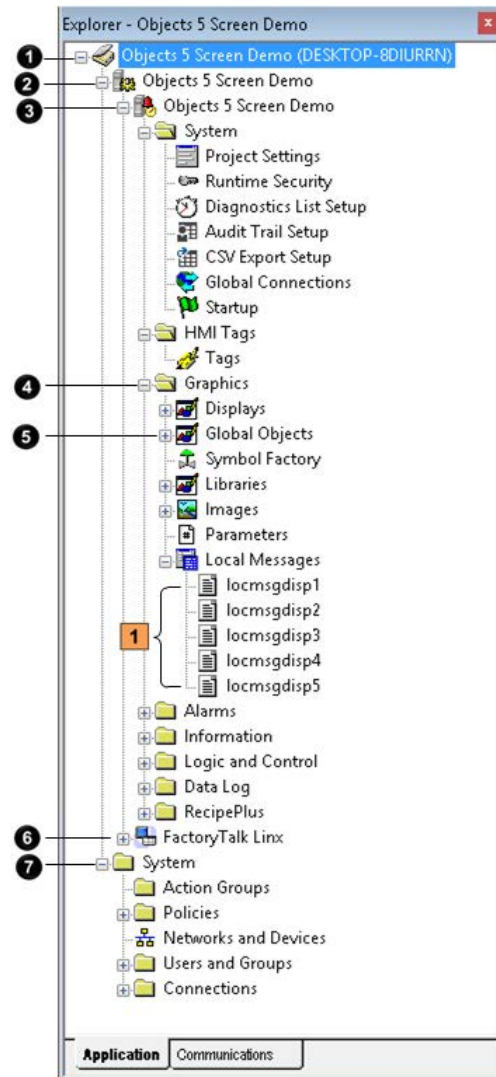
Explorer - Objects 5 Screen Demo

1 Objects 5 Screen Demo (DESKTOP-8DIURRN)
2 Objects 5 Screen Demo
3 Objects 5 Screen Demo
System
Project Settings
Runtime Security
Diagnostics List Setup
Audit Trail Setup
CSV Export Setup
Global Connections
Startup
HMI Tags
Tags
4 Graphics
Displays
5 Global Objects
Symbol Factory
Libraries
Images
Parameters
Local Messages
locmsgdisp1
locmsgdisp2
1 locmsgdisp3
locmsgdisp4
locmsgdisp5
Alarms
Information
Logic and Control
Data Log
RecipePlus
6 FactoryTalk Linx
7 System
Action Groups
Policies
Networks and Devices
Users and Groups
Connections

Application | Communications